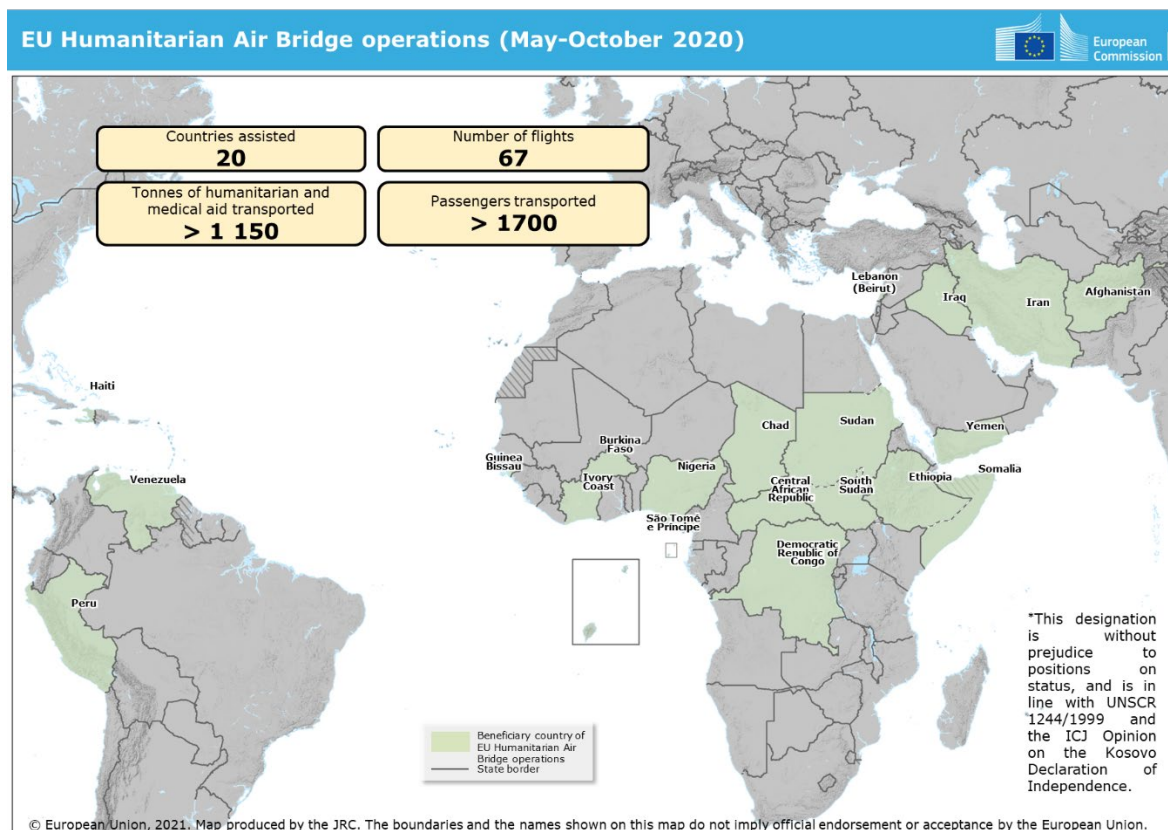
EU Humanitarian Air Bridge operations (May-October 2020)

European Commission

Countries assisted
20

Number of flights
67

Tonnes of humanitarian and medical aid transported
> 1 150

Passengers transported
> 1700

Lebanon (Beirut)

Iraq

Iran

Afghanistan

Haiti

Chad

Sudan

Yemen

Burkina Faso

Guinea Bissau

Nigeria

Somalia

Venezuela

Ivory Coast

Central African Republic

South Sudan

Ethiopia

São Tomé e Príncipe

Democratic Republic of Congo

Peru

*This designation is without prejudice to positions on status, and is in line with UNSCR 1244/1999 and the ICJ Opinion on the Kosovo Declaration of Independence.

Beneficiary country of EU Humanitarian Air Bridge operations

State border

© European Union, 2021. Map produced by the JRC. The boundaries and the names shown on this map do not imply official endorsement or acceptance by the European Union.